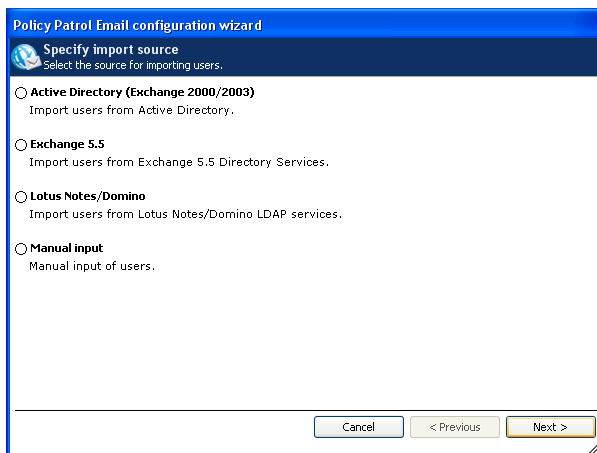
Policy Patrol Email configuration wizard

Specify import source
Select the source for importing users.

Active Directory (Exchange 2000/2003)
Import users from Active Directory.

Exchange 5.5
Import users from Exchange 5.5 Directory Services.

Lotus Notes/Domino
Import users from Lotus Notes/Domino LDAP services.

Manual input
Manual input of users.

Cancel
< Previous
Next >